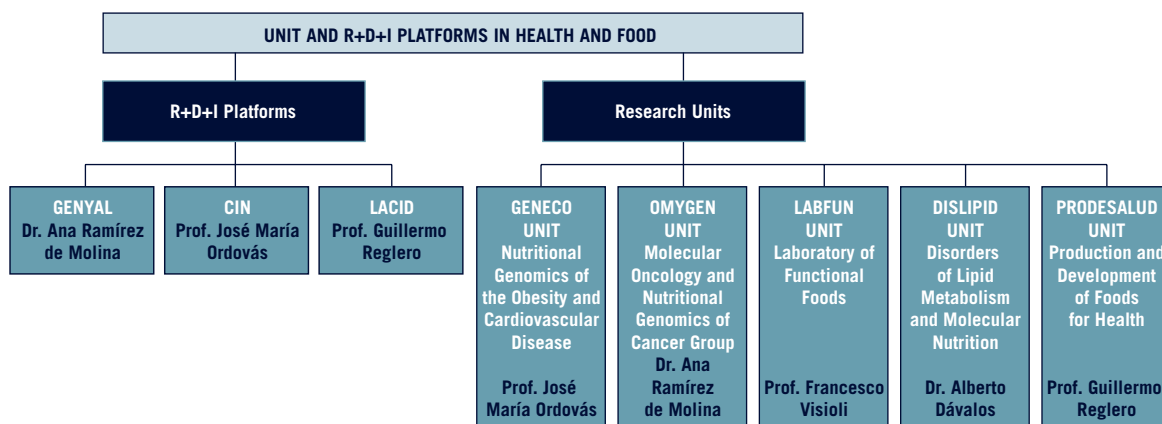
UNIT AND R+D+I PLATFORMS IN HEALTH AND FOOD

R+D+I Platforms

Research Units

GENYAL
Dr. Ana Ramírez de Molina

CIN
Prof. José María Ordovás

LACID
Prof. Guillermo Reglero

GENECO UNIT
Nutritional Genomics of the Obesity and Cardiovascular Disease

Prof. José María Ordovás

OMYGEN UNIT
Molecular Oncology and Nutritional Genomics of Cancer Group
Dr. Ana Ramírez de Molina

LABFUN UNIT
Laboratory of Functional Foods

Prof. Francesco Visioli

DISLIPID UNIT
Disorders of Lipid Metabolism and Molecular Nutrition

Dr. Alberto Dávalos

PRODESALUD UNIT
Production and Development of Foods for Health

Prof. Guillermo Reglero